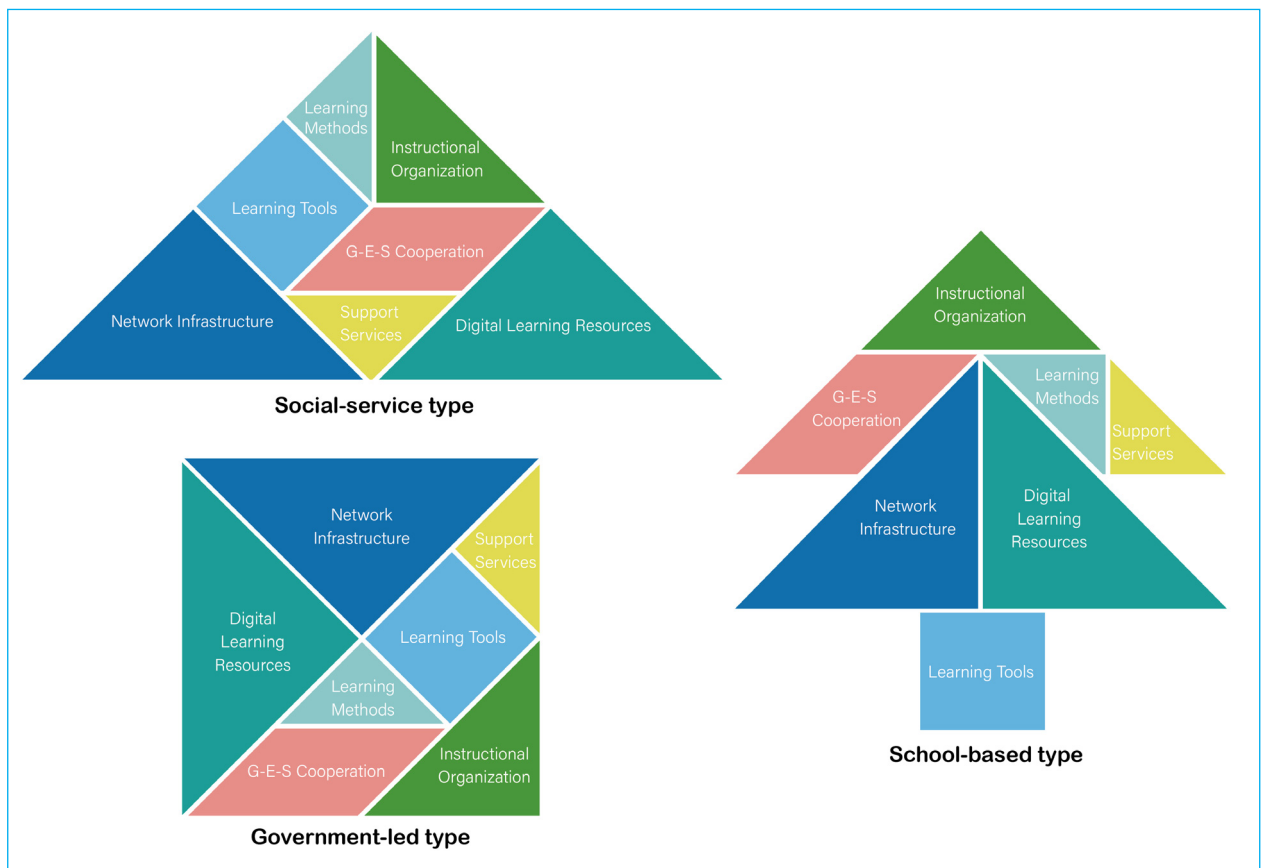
Learning Methods

Instructional Organization

Learning Tools

G-E-S Cooperation

Network Infrastructure

Support Services

Digital Learning Resources

Social-service type

Instructional Organization

G-E-S Cooperation

Learning Methods

Support Services

Network Infrastructure

Digital Learning Resources

Learning Tools

School-based type

Network Infrastructure

Support Services

Digital Learning Resources

Learning Tools

Learning Methods

G-E-S Cooperation

Instructional Organization

Government-led type